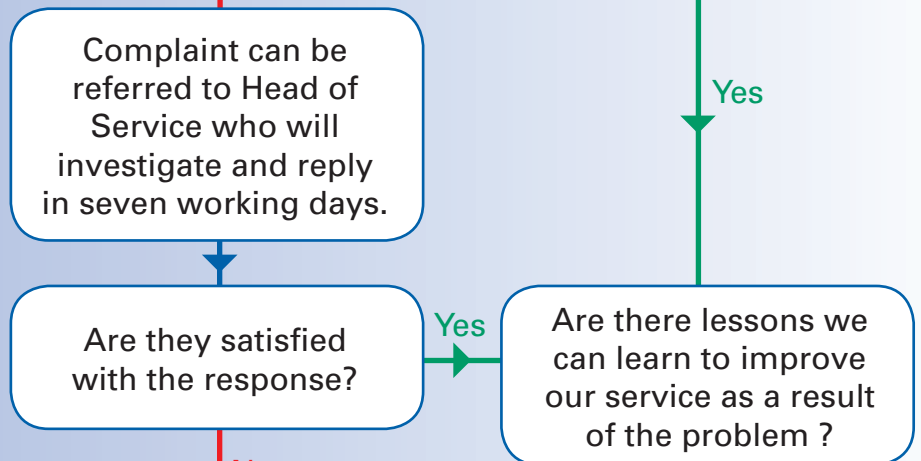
Complaint can be referred to Head of Service who will investigate and reply in seven working days.

Yes

Are they satisfied with the response?

Yes

Are there lessons we can learn to improve our service as a result of the problem ?